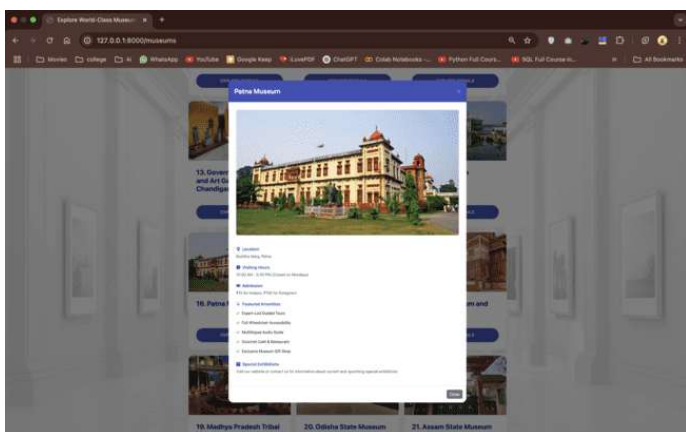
Explore World-Class Museum ×

127.0.0.1:8000/museums

Movies college AI WhatsApp YouTube Google Keep iLovePDF ChatGPT Colab Notebooks -... Python Full Cours... SQL Full Course in... All Bookmarks

Patna Museum

13. Gover and Art Ga Chandigar

16. Patna

m and

Location
Buddha Marg, Patna

Visiting Hours
10:30 AM - 5:30 PM (Closed on Mondays)

Admission
₹15 for Indians, ₹250 for Foreigners

Featured Amenities
Expert-Led Guided Tours
Full Wheelchair Accessibility
Multilingual Audio Guide
Gourmet Café & Restaurant
Exclusive Museum Gift Shop

Special Exhibitions
Visit our website or contact us for information about current and upcoming special exhibitions.

Close

19. Madhya Pradesh Tribal

20. Odisha State Museum

21. Assam State Museum